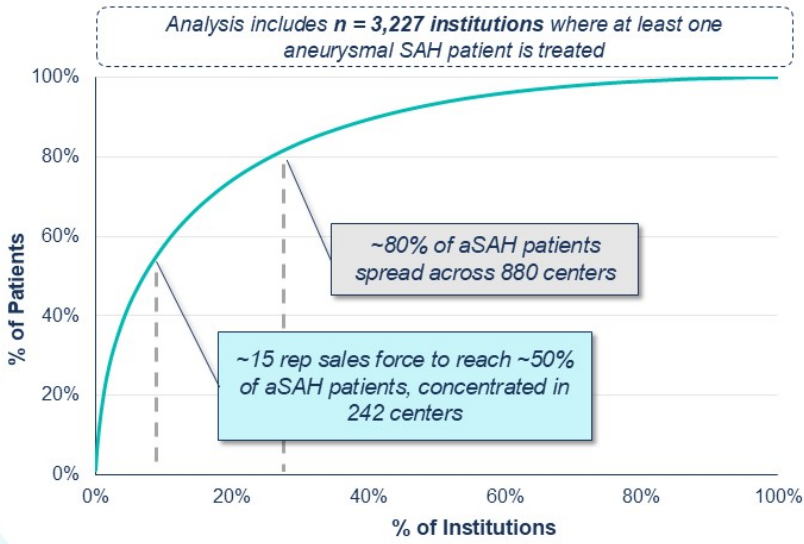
Analysis includes **n = 3,227 institutions** where at least one aneurysmal SAH patient is treated

100%
80%
60%
40%
20%
0%

% of Patients

~80% of aSAH patients spread across 880 centers

~15 rep sales force to reach ~50% of aSAH patients, concentrated in 242 centers

0%
20%
40%
60%
80%
100%

% of Institutions